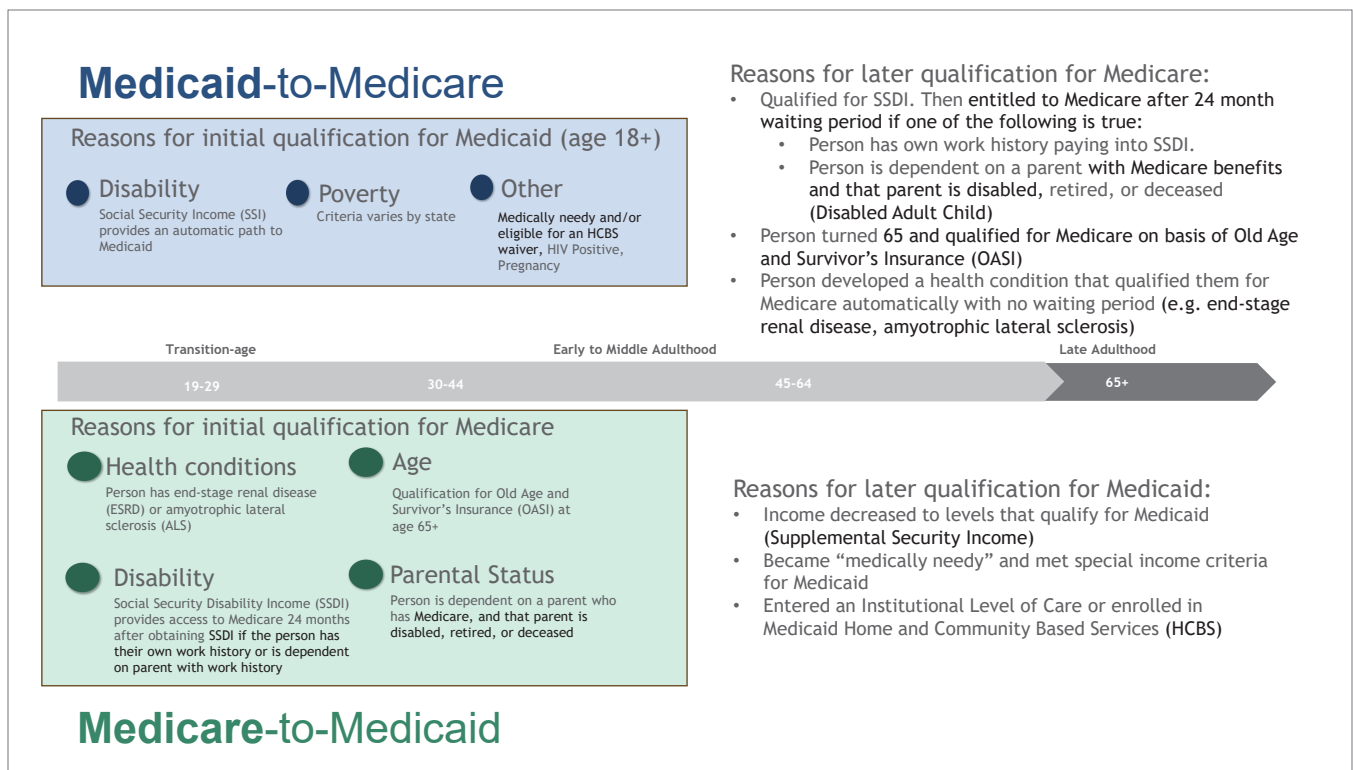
Medicaid-to-Medicare

Reasons for initial qualification for Medicaid (age 18+)

Disability
Social Security Income (SSI) provides an automatic path to Medicaid

Poverty
Criteria varies by state

Other
Medically needy and/or eligible for an HCBS waiver, HIV Positive, Pregnancy

Reasons for later qualification for Medicare:
• Qualified for SSDI. Then entitled to Medicare after 24 month waiting period if one of the following is true:
  • Person has own work history paying into SSDI.
  • Person is dependent on a parent with Medicare benefits and that parent is disabled, retired, or deceased (Disabled Adult Child)
• Person turned 65 and qualified for Medicare on basis of Old Age and Survivor's Insurance (OASI)
• Person developed a health condition that qualified them for Medicare automatically with no waiting period (e.g. end-stage renal disease, amyotrophic lateral sclerosis)

Transition-age
Early to Middle Adulthood
Late Adulthood
19-29
30-44
45-64
65+

Reasons for initial qualification for Medicare

Health conditions
Person has end-stage renal disease (ESRD) or amyotrophic lateral sclerosis (ALS)

Age
Qualification for Old Age and Survivor's Insurance (OASI) at age 65+

Disability
Social Security Disability Income (SSDI) provides access to Medicare 24 months after obtaining SSDI if the person has their own work history or is dependent on parent with work history

Parental Status
Person is dependent on a parent who has Medicare, and that parent is disabled, retired, or deceased

Reasons for later qualification for Medicaid:
• Income decreased to levels that qualify for Medicaid (Supplemental Security Income)
• Became "medically needy" and met special income criteria for Medicaid
• Entered an Institutional Level of Care or enrolled in Medicaid Home and Community Based Services (HCBS)

Medicare-to-Medicaid